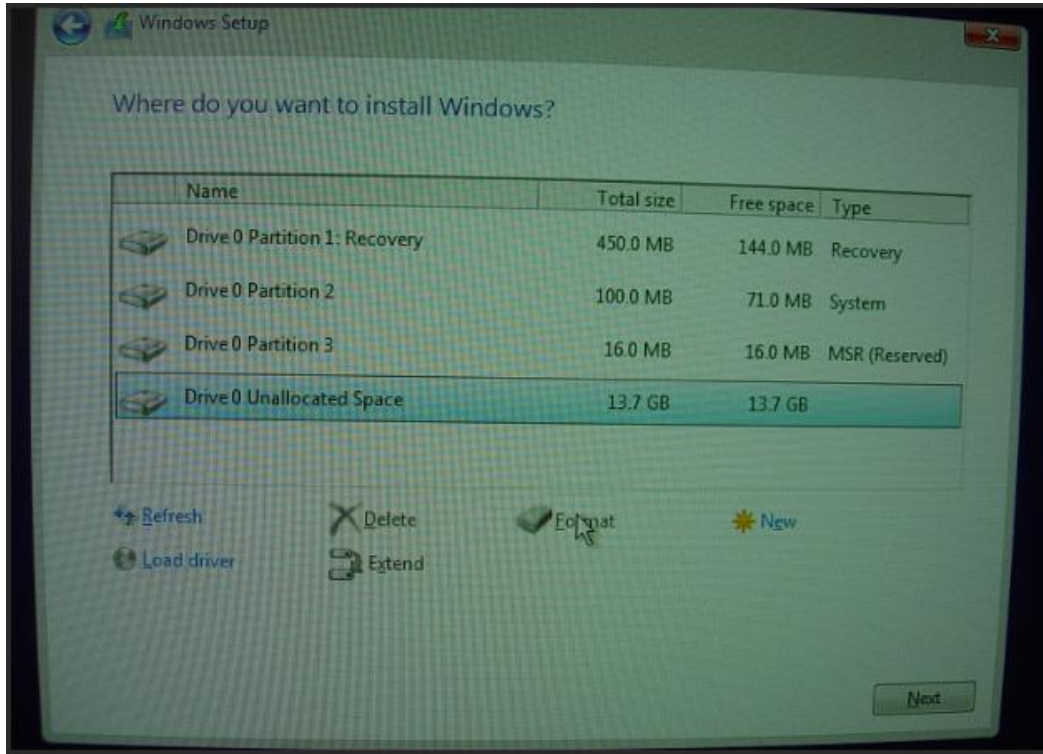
Windows Setup

Where do you want to install Windows?

| Name | Total size | Free space | Type |
|---|---|---|---|
| Drive 0 Partition 1: Recovery | 450.0 MB | 144.0 MB | Recovery |
| Drive 0 Partition 2 | 100.0 MB | 71.0 MB | System |
| Drive 0 Partition 3 | 16.0 MB | 16.0 MB | MSR (Reserved) |
| Drive 0 Unallocated Space | 13.7 GB | 13.7 GB | |

Refresh
Delete
Format
New
Load driver
Extend

Next